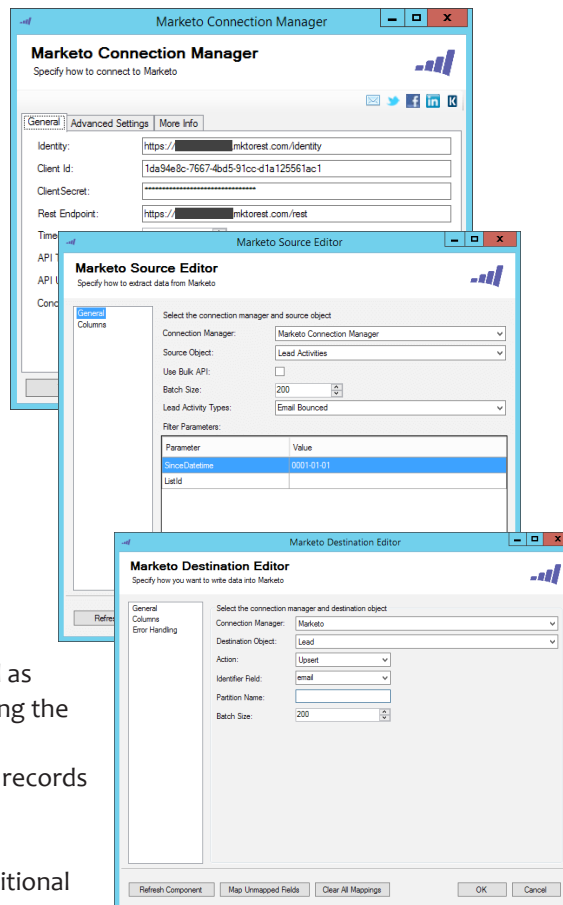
Marketo Connection Manager

Marketo Connection Manager
Specify how to connect to Marketo

General | Advanced Settings | More Info

Identity: https://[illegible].mktorest.com/identity
Client Id: 1da94e8c-7667-4bd5-91cc-d1a125561ac1
ClientSecret: ****************************
Rest Endpoint: https://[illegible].mktorest.com/rest
Time
API T
API U
Conc

Marketo Source Editor

Marketo Source Editor
Specify how to extract data from Marketo

General
Columns

Select the connection manager and source object
Connection Manager: Marketo Connection Manager
Source Object: Lead Activities
Use Bulk API:
Batch Size: 200
Lead Activity Types: Email Bounced
Filter Parameters:

| Parameter | Value |
|---|---|
| SinceDatetime | 0001-01-01 |
| ListId | |

Refre

Marketo Destination Editor

Marketo Destination Editor
Specify how you want to write data into Marketo

General
Columns
Error Handling

Select the connection manager and destination object
Connection Manager: Marketo
Destination Object: Lead
Action: Upsert
Identifier Field: email
Partition Name:
Batch Size: 200

Refresh Component | Map Unmapped Fields | Clear All Mappings | OK | Cancel

as
ng the
records
itional